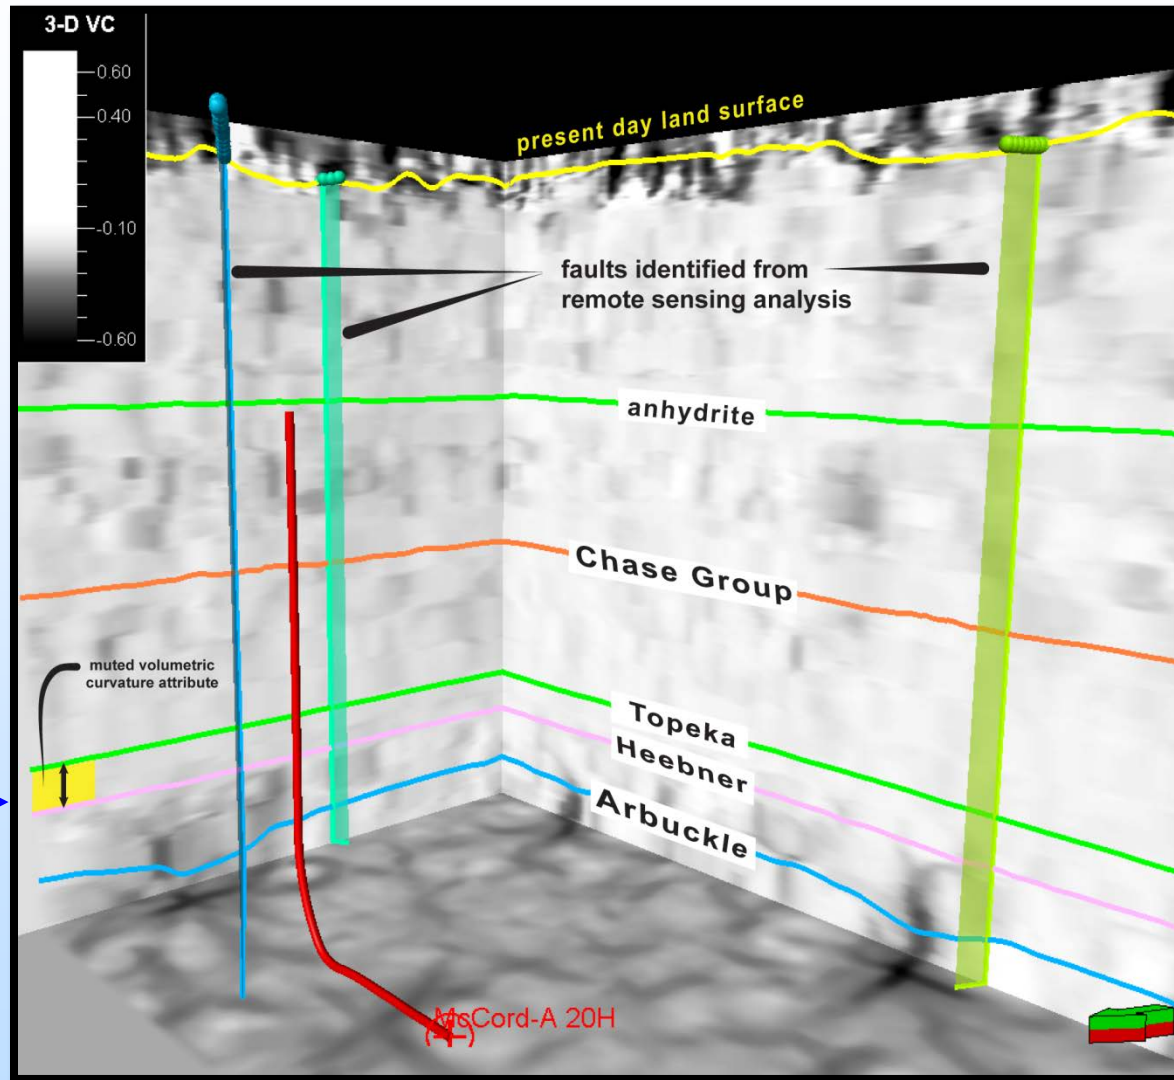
3-D VC
0.60
0.40
-0.10
-0.60

present day land surface

faults identified from remote sensing analysis

anhydrite

Chase Group

muted volumetric curvature attribute

Topeka
Heebner
Arbuckle

McCord-A 20H